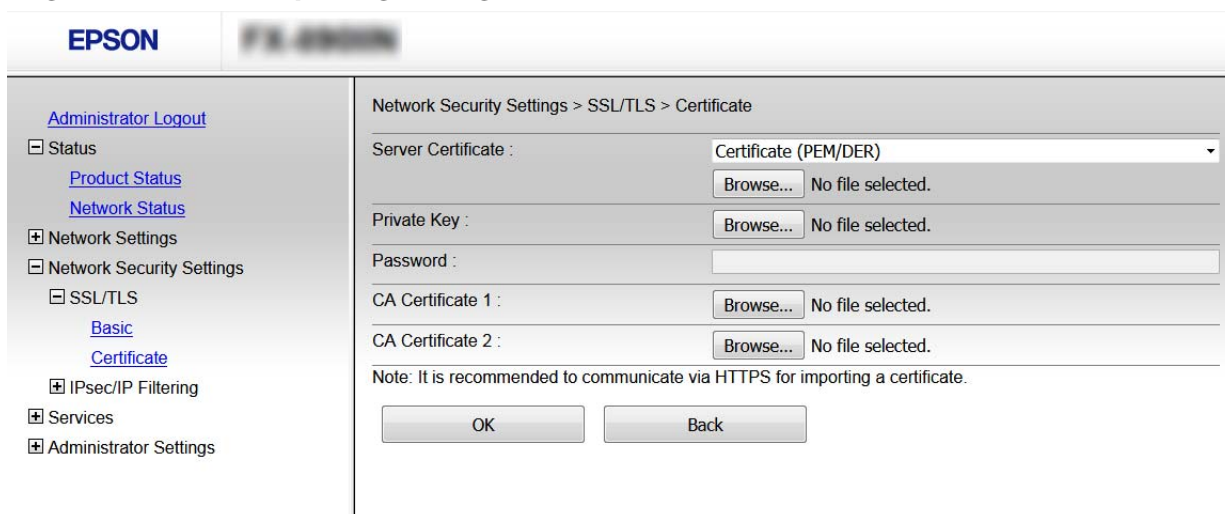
EPSON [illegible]

Administrator Logout
Status
Product Status
Network Status
Network Settings
Network Security Settings
SSL/TLS
Basic
Certificate
IPsec/IP Filtering
Services
Administrator Settings

Network Security Settings > SSL/TLS > Certificate

| | |
|---|---|
| Server Certificate : | Certificate (PEM/DER) |
| | Browse... No file selected. |
| Private Key : | Browse... No file selected. |
| Password : | |
| CA Certificate 1 : | Browse... No file selected. |
| CA Certificate 2 : | Browse... No file selected. |

Note: It is recommended to communicate via HTTPS for importing a certificate.

OK
Back